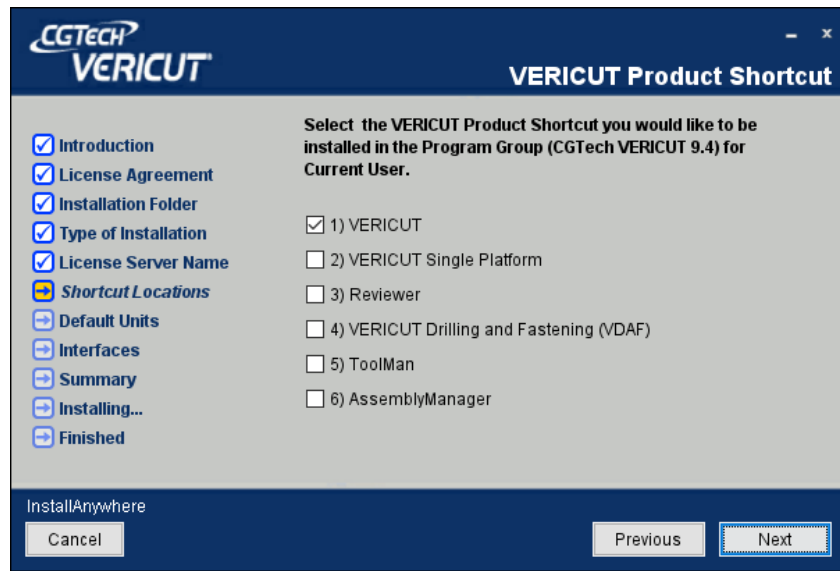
CGTECH
VERICUT

- x

VERICUT Product Shortcut

Introduction
License Agreement
Installation Folder
Type of Installation
License Server Name
Shortcut Locations
Default Units
Interfaces
Summary
Installing...
Finished

Select the VERICUT Product Shortcut you would like to be installed in the Program Group (CGTech VERICUT 9.4) for Current User.

1) VERICUT
2) VERICUT Single Platform
3) Reviewer
4) VERICUT Drilling and Fastening (VDAF)
5) ToolMan
6) AssemblyManager

InstallAnywhere

Cancel

Previous

Next